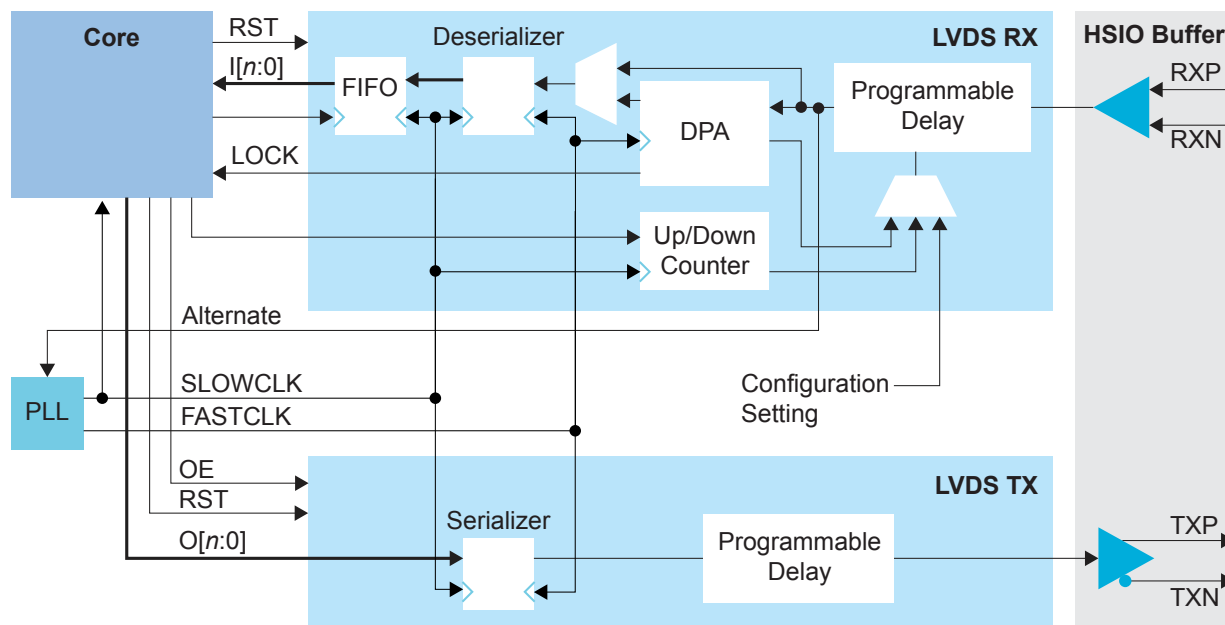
Core

RST

I[$n$:0]

LOCK

Deserializer

LVDS RX

HSIO Buffer

FIFO

DPA

Programmable Delay

RXP

RXN

Up/Down Counter

Alternate

PLL

SLOWCLK

FASTCLK

Configuration Setting

OE

RST

O[$n$:0]

LVDS TX

Serializer

Programmable Delay

TXP

TXN